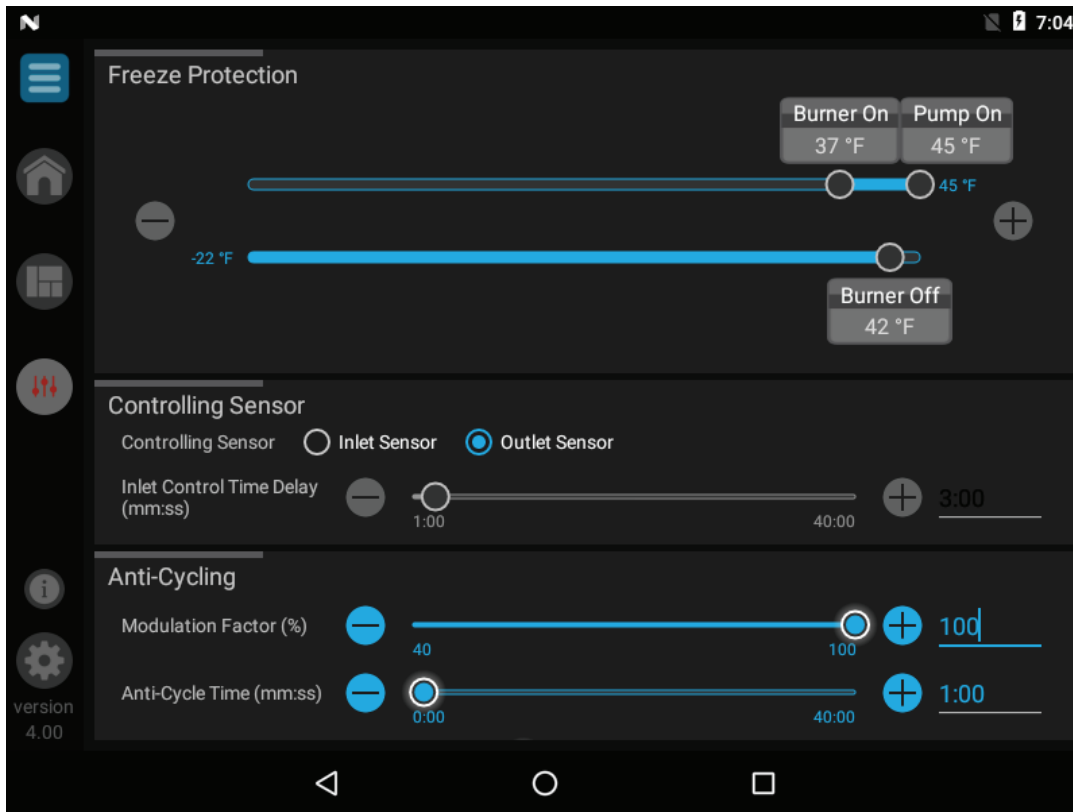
7:04

Freeze Protection

Burner On
37 °F

Pump On
45 °F

45 °F

-22 °F

Burner Off
42 °F

Controlling Sensor

Controlling Sensor Inlet Sensor Outlet Sensor

Inlet Control Time Delay (mm:ss)

1:00 40:00

3:00

Anti-Cycling

Modulation Factor (%)

40 100

100

Anti-Cycle Time (mm:ss)

0:00 40:00

1:00

version
4.00